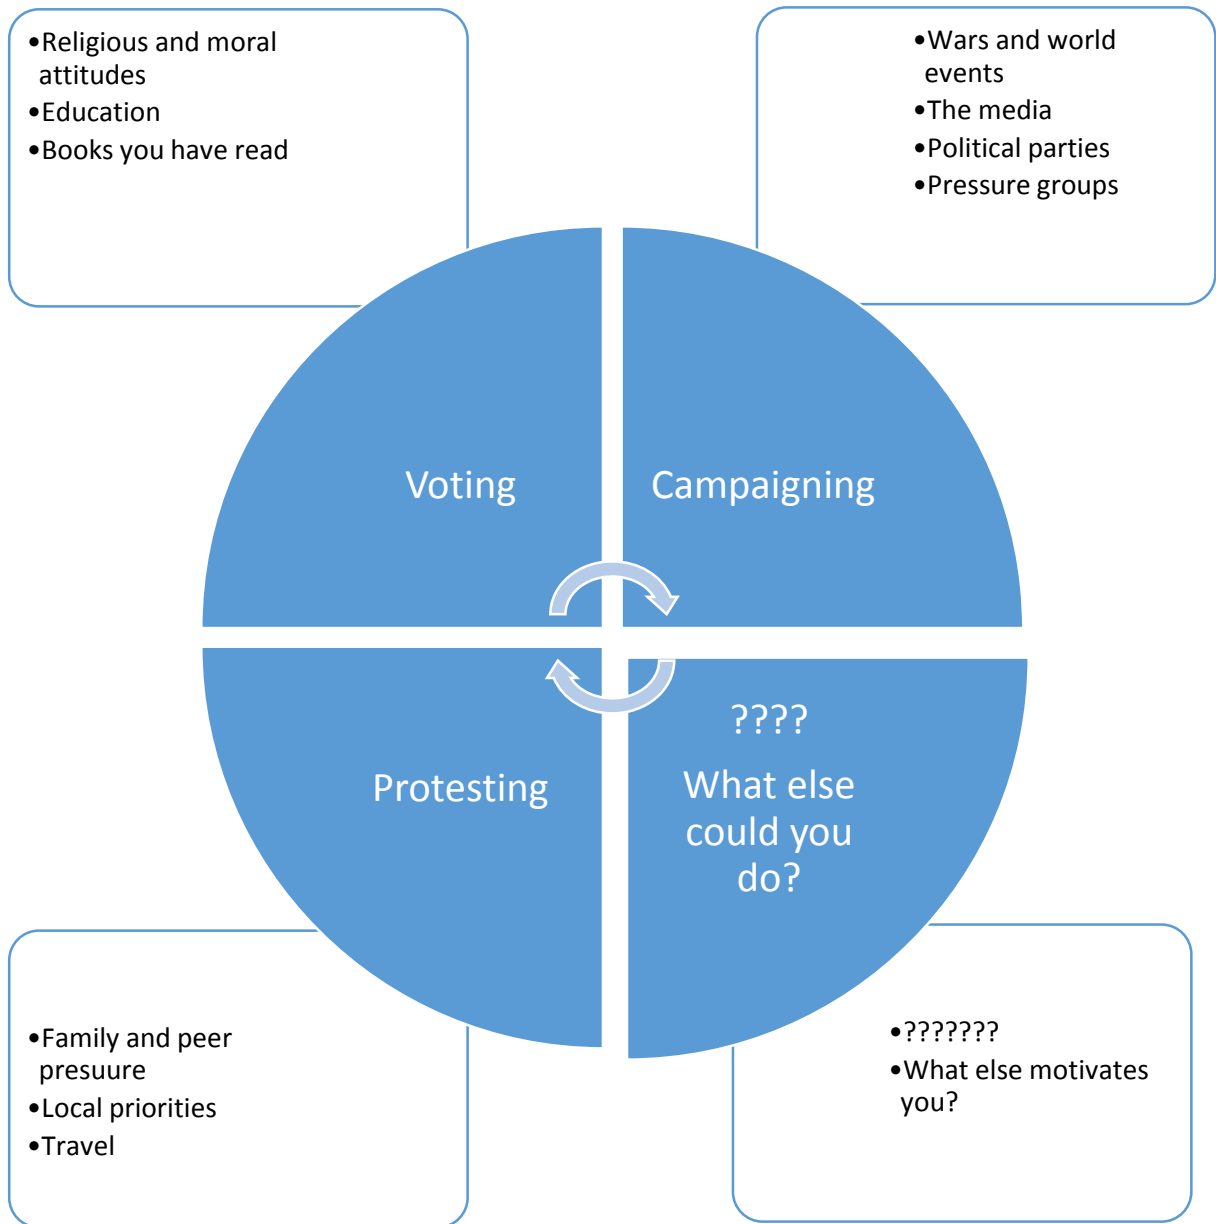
•Religious and moral attitudes
•Education
•Books you have read

•Wars and world events
•The media
•Political parties
•Pressure groups

Voting

Campaigning

Protesting

????
What else could you do?

•Family and peer presuure
•Local priorities
•Travel

•???????
•What else motivates you?